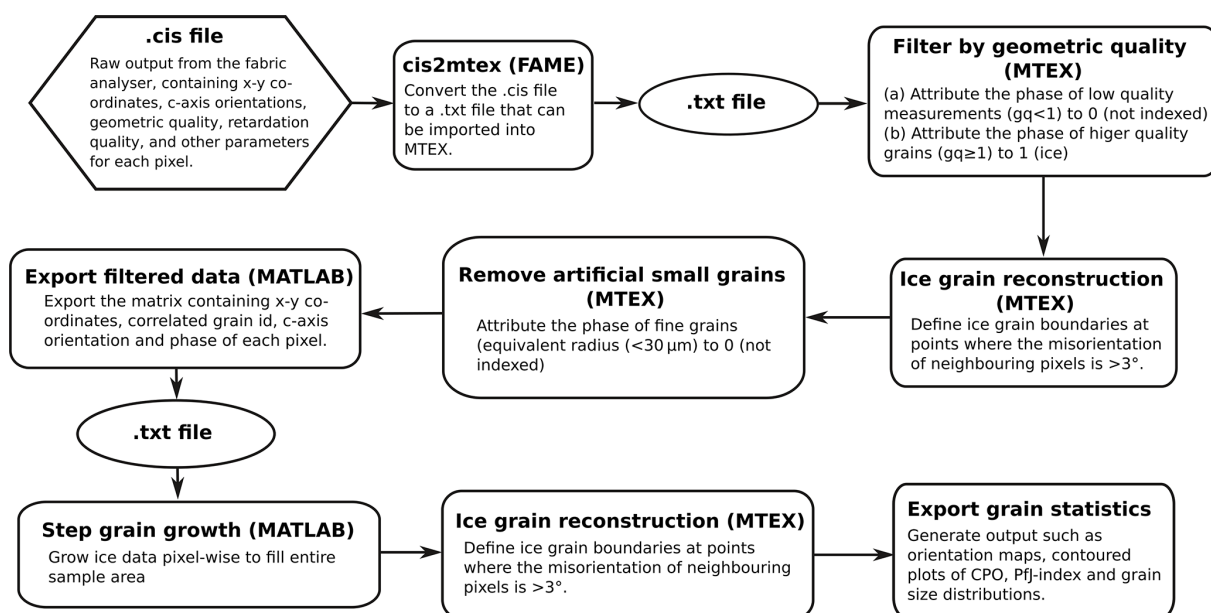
.cis file
Raw output from the fabric analyser, containing x-y co-ordinates, c-axis orientations, geometric quality, retardation quality, and other parameters for each pixel.

cis2mtex (FAME)
Convert the .cis file to a .txt file that can be imported into MTEX.

.txt file

Filter by geometric quality (MTEX)
(a) Attribute the phase of low quality measurements (gq<1) to 0 (not indexed)
(b) Attribute the phase of higer quality grains (gq≥1) to 1 (ice)

Ice grain reconstruction (MTEX)
Define ice grain boundaries at points where the misorientation of neighbouring pixels is >3°.

Remove artificial small grains (MTEX)
Attribute the phase of fine grains (equivalent radius (<30 µm) to 0 (not indexed)

Export filtered data (MATLAB)
Export the matrix containing x-y co-ordinates, correlated grain id, c-axis orientation and phase of each pixel.

.txt file

Step grain growth (MATLAB)
Grow ice data pixel-wise to fill entire sample area

Ice grain reconstruction (MTEX)
Define ice grain boundaries at points where the misorientation of neighbouring pixels is >3°.

Export grain statistics
Generate output such as orientation maps, contoured plots of CPO, PfJ-index and grain size distributions.